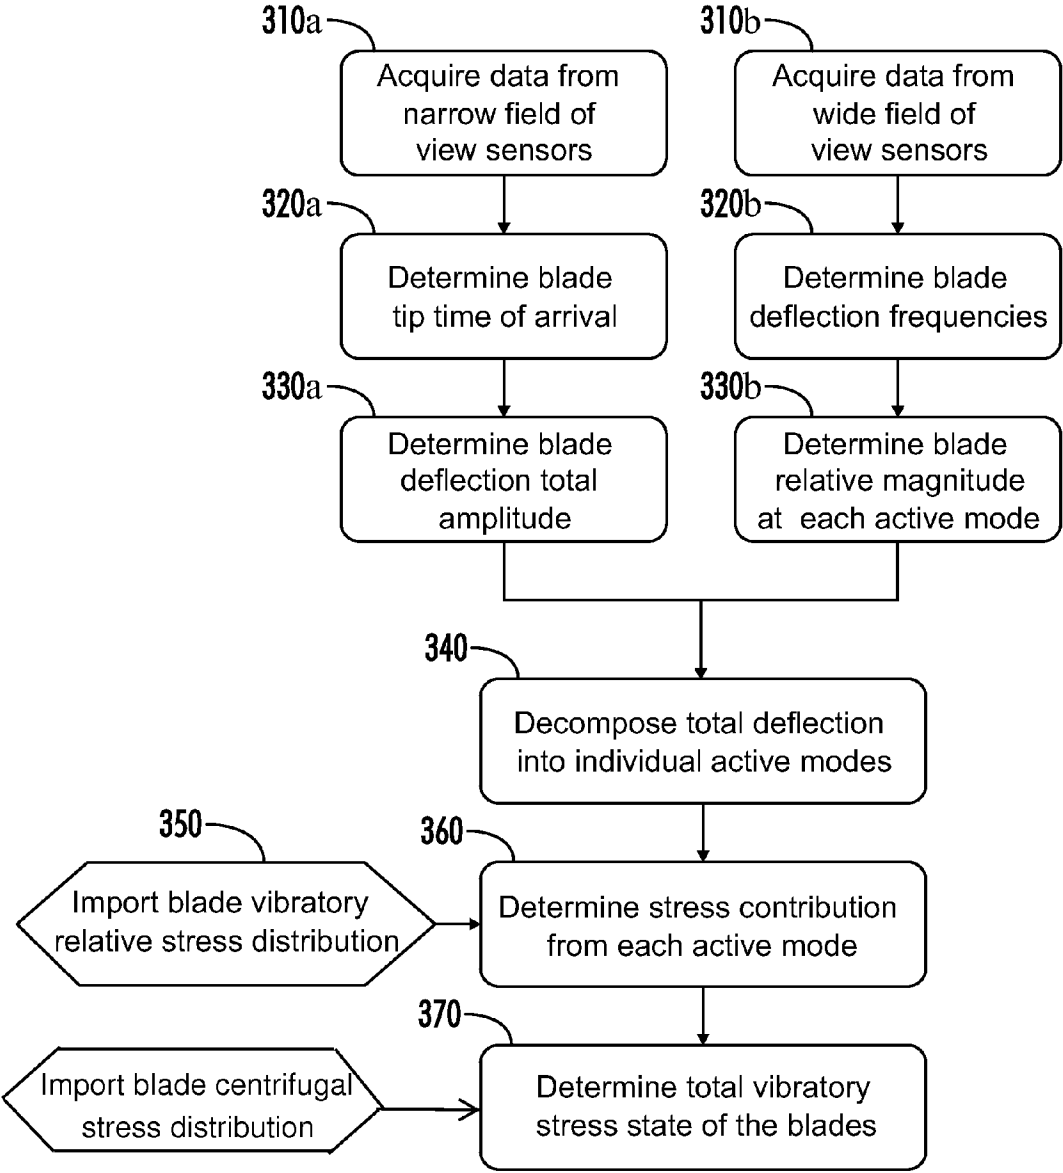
310a
Acquire data from narrow field of view sensors

310b
Acquire data from wide field of view sensors

320a
Determine blade tip time of arrival

320b
Determine blade deflection frequencies

330a
Determine blade deflection total amplitude

330b
Determine blade relative magnitude at each active mode

340
Decompose total deflection into individual active modes

350
Import blade vibratory relative stress distribution

360
Determine stress contribution from each active mode

370
Import blade centrifugal stress distribution

Determine total vibratory stress state of the blades